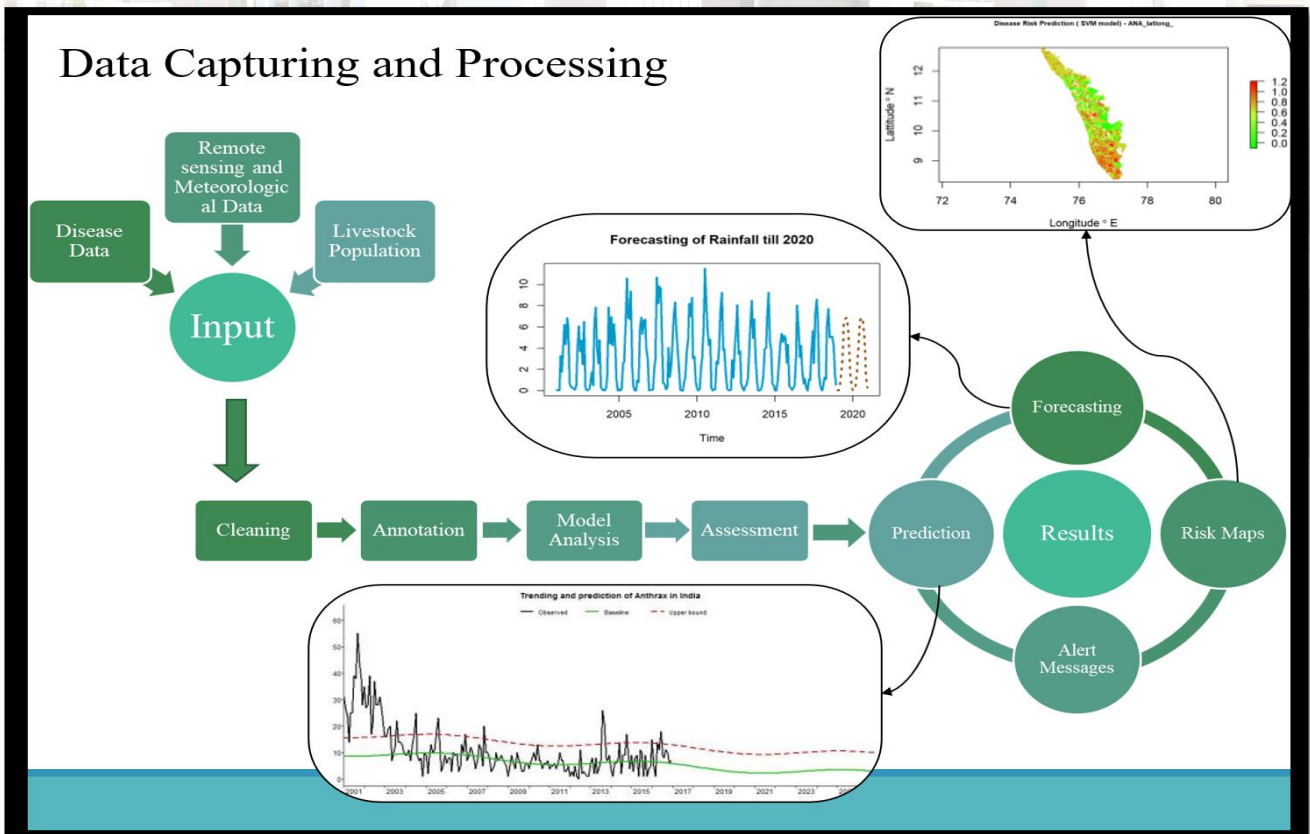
Data Capturing and Processing

Disease Risk Prediction ( SVM model) - ANA_latlong_

Latitude ° N

12
11
10
9

72 74 76 78 80

Longitude ° E

1.2
1.0
0.8
0.6
0.4
0.2
0.0

Remote sensing and Meteorological Data

Disease Data

Livestock Population

Input

Forecasting of Rainfall till 2020

10
8
6
4
2
0

2005 2010 2015 2020

Time

Forecasting

Cleaning

Annotation

Model Analysis

Assessment

Prediction

Results

Risk Maps

Alert Messages

Trending and prediction of Anthrax in India

Observed Baseline Upper bound

60
50
40
30
20
10
0

2001 2003 2005 2007 2009 2011 2013 2015 2017 2019 2021 2023 20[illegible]